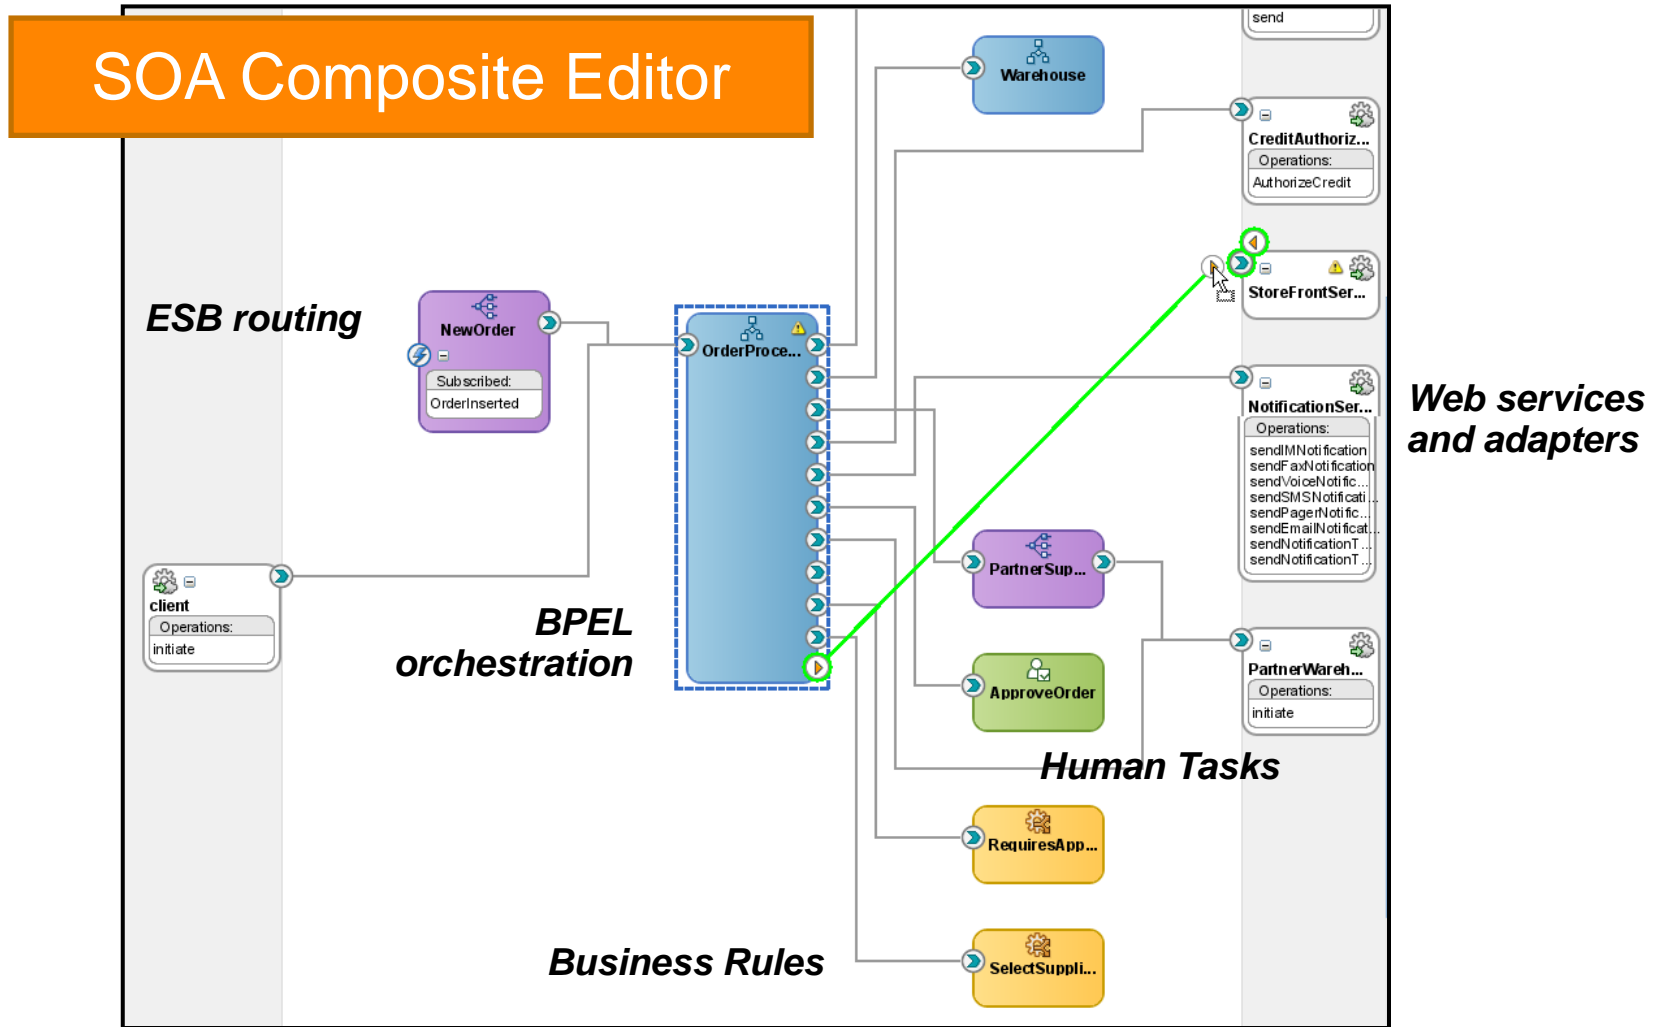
SOA Composite Editor

send

Warehouse

CreditAuthoriz...
Operations:
AuthorizeCredit

StoreFrontSer...

ESB routing

NewOrder
Subscribed:
OrderInserted

OrderProce...

NotificationSer...
Operations:
sendIMNotification
sendFaxNotification
sendVoiceNotific...
sendSMSNotificati...
sendPagerNotific...
sendEmailNotificat...
sendNotificationT...
sendNotificationT...

Web services and adapters

client
Operations:
initiate

BPEL orchestration

PartnerSup...

PartnerWareh...
Operations:
initiate

ApproveOrder

Human Tasks

RequiresApp...

Business Rules

SelectSuppli...